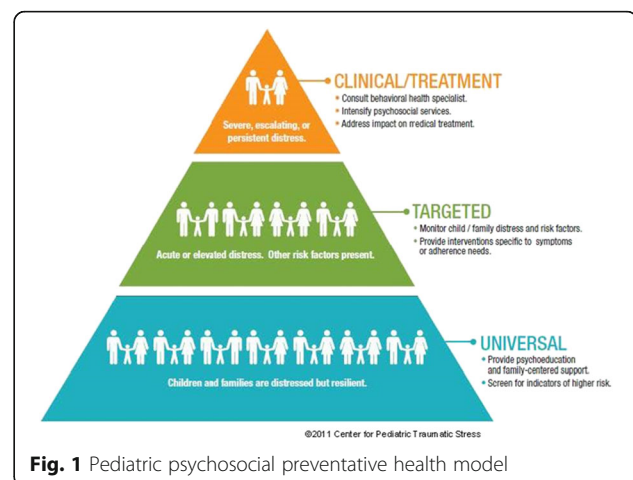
Severe, escalating, or persistent distress.

CLINICAL/TREATMENT
• Consult behavioral health specialist.
• Intensify psychosocial services.
• Address impact on medical treatment.

Acute or elevated distress. Other risk factors present.

TARGETED
• Monitor child / family distress and risk factors.
• Provide interventions specific to symptoms or adherence needs.

Children and families are distressed but resilient.

UNIVERSAL
• Provide psychoeducation and family-centered support.
• Screen for indicators of higher risk.

©2011 Center for Pediatric Traumatic Stress

Fig. 1 Pediatric psychosocial preventative health model